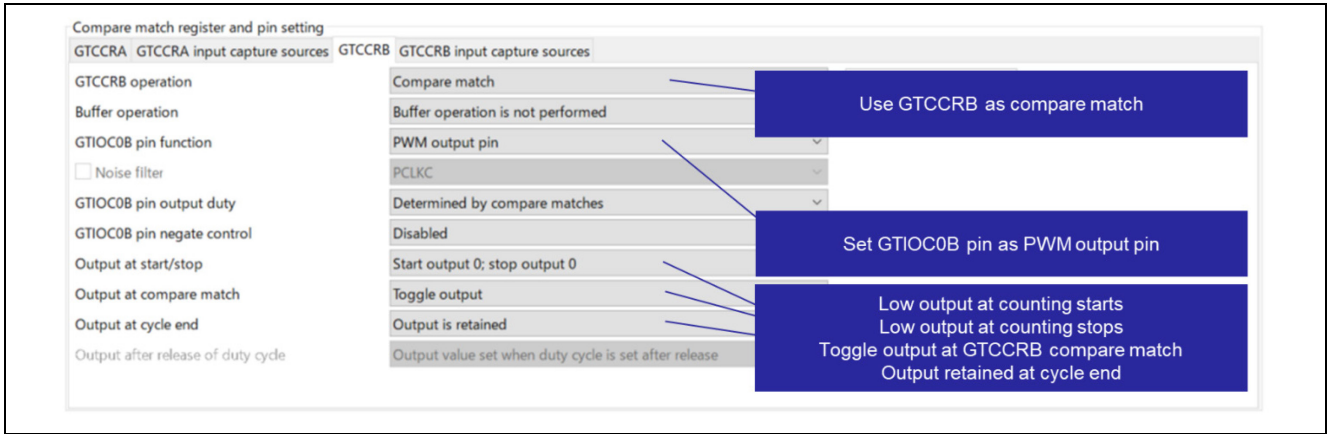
Compare match register and pin setting

GTCCRA | GTCCRA input capture sources | GTCCRB | GTCCRB input capture sources

| | |
|---|---|
| GTCCRB operation | Compare match |
| Buffer operation | Buffer operation is not performed |
| GTIOC0B pin function | PWM output pin |
| Noise filter | PCLKC |
| GTIOC0B pin output duty | Determined by compare matches |
| GTIOC0B pin negate control | Disabled |
| Output at start/stop | Start output 0; stop output 0 |
| Output at compare match | Toggle output |
| Output at cycle end | Output is retained |
| Output after release of duty cycle | Output value set when duty cycle is set after release |

Use GTCCRB as compare match

Set GTIOC0B pin as PWM output pin

Low output at counting starts
Low output at counting stops
Toggle output at GTCCRB compare match
Output retained at cycle end